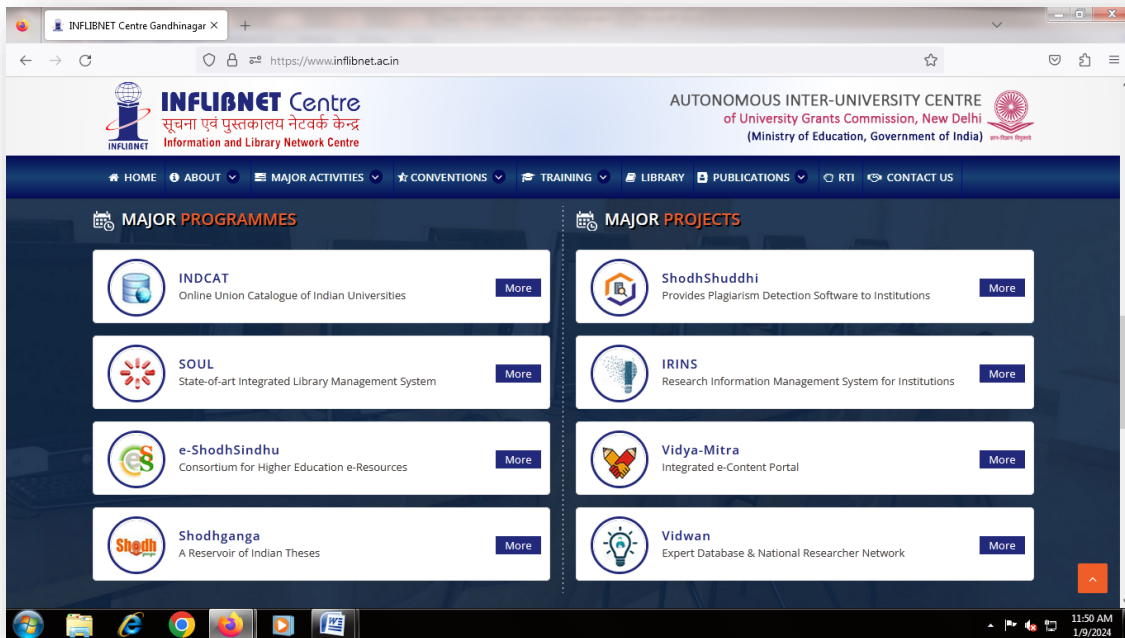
INFLIBNET Centre Gandhinagar ×
+
https://www.inflibnet.ac.in

INFLIBNET Centre
सूचना एवं पुस्तकालय नेटवर्क केन्द्र
Information and Library Network Centre
INFLIBNET

AUTONOMOUS INTER-UNIVERSITY CENTRE
of University Grants Commission, New Delhi
(Ministry of Education, Government of India)

HOME   ABOUT   MAJOR ACTIVITIES   CONVENTIONS   TRAINING   LIBRARY   PUBLICATIONS   RTI   CONTACT US

MAJOR PROGRAMMES

INDCAT
Online Union Catalogue of Indian Universities
More

SOUL
State-of-art Integrated Library Management System
More

e-ShodhSindhu
Consortium for Higher Education e-Resources
More

Shodhganga
A Reservoir of Indian Theses
More

MAJOR PROJECTS

ShodhShuddhi
Provides Plagiarism Detection Software to Institutions
More

IRINS
Research Information Management System for Institutions
More

Vidya-Mitra
Integrated e-Content Portal
More

Vidwan
Expert Database & National Researcher Network
More

11:50 AM
1/9/2024